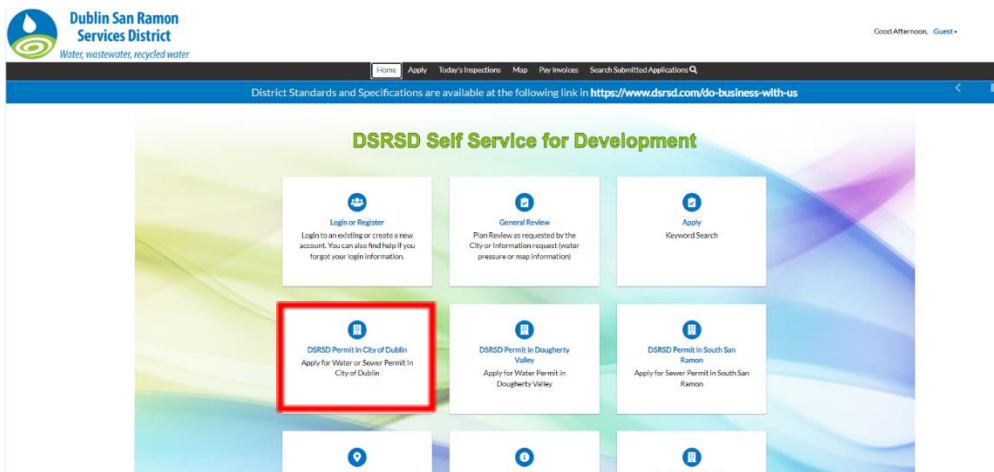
Dublin San Ramon Services District
Water, wastewater, recycled water

Good Afternoon, Guest

Home Apply Today's Inspections Map Pay Invoices Search Submitted Applications

District Standards and Specifications are available at the following link in https://www.dsrsd.com/do-business-with-us

DSRSD Self Service for Development

Login or Register
Login to an existing or create a new account. You can also find help if you forgot your login information.

General Review
Plan Review as requested by the City or Information request (water pressure or map information)

Apply
Keyword Search

DSRSD Permit in City of Dublin
Apply for Water or Sewer Permit in City of Dublin

DSRSD Permit in Dougherty Valley
Apply for Water Permit in Dougherty Valley

DSRSD Permit in South San Ramon
Apply for Sewer Permit in South San Ramon